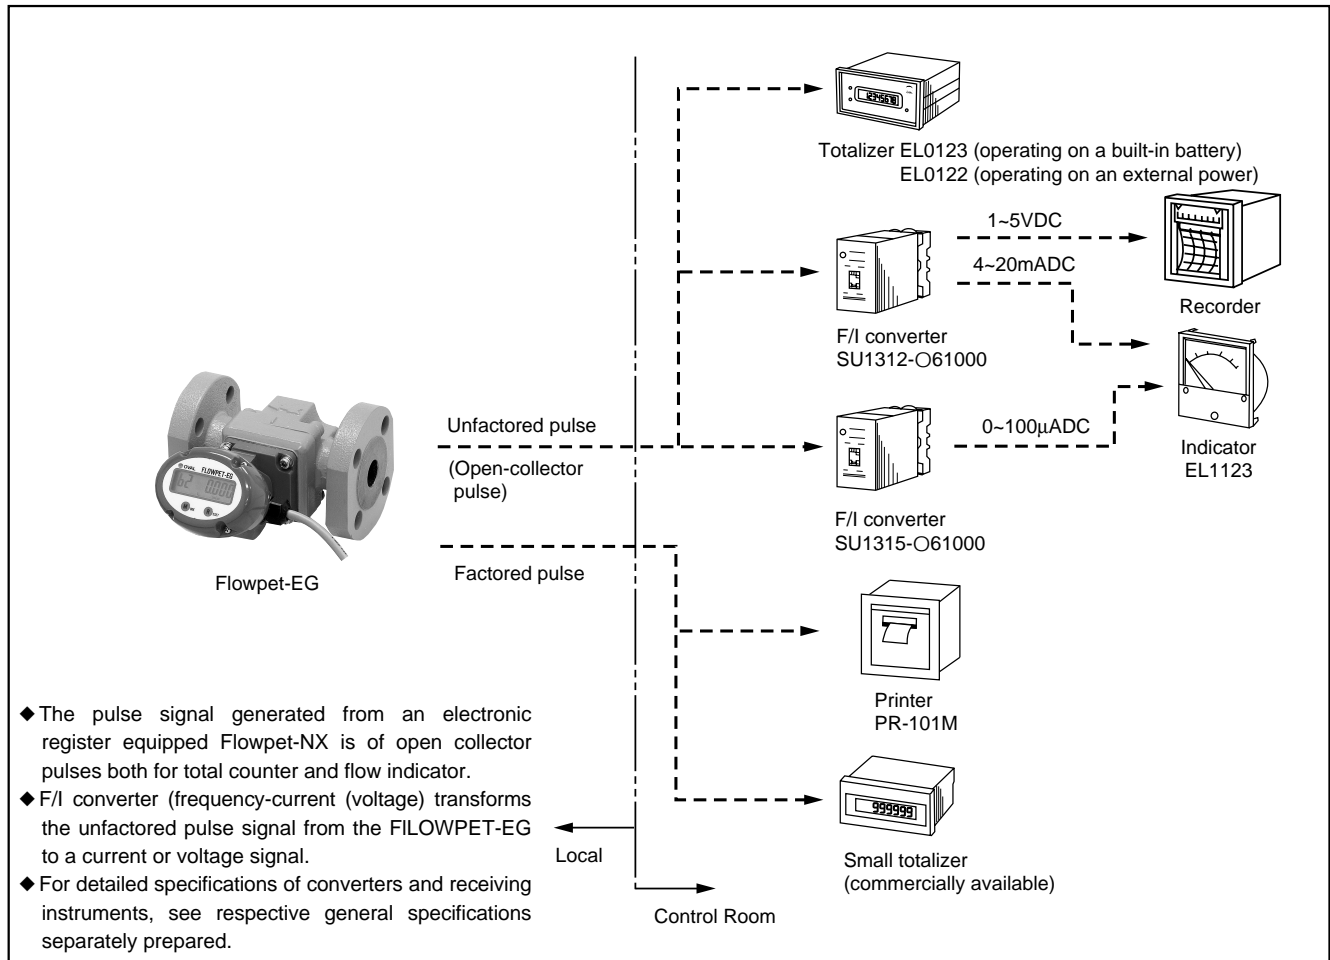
123456

Totalizer EL0123 (operating on a built-in battery)
EL0122 (operating on an external power)

1~5VDC

4~20mADC

Recorder

F/I converter
SU1312-○61000

Unfactored pulse

(Open-collector pulse)

0~100μADC

Indicator
EL1123

OVAL FLOWPET-EG

F/I converter
SU1315-○61000

Flowpet-EG

Factored pulse

Printer
PR-101M

◆The pulse signal generated from an electronic register equipped Flowpet-NX is of open collector pulses both for total counter and flow indicator.
◆F/I converter (frequency-current (voltage) transforms the unfactored pulse signal from the FILOWPET-EG to a current or voltage signal.
◆For detailed specifications of converters and receiving instruments, see respective general specifications separately prepared.

Local

999999

Small totalizer
(commercially available)

Control Room